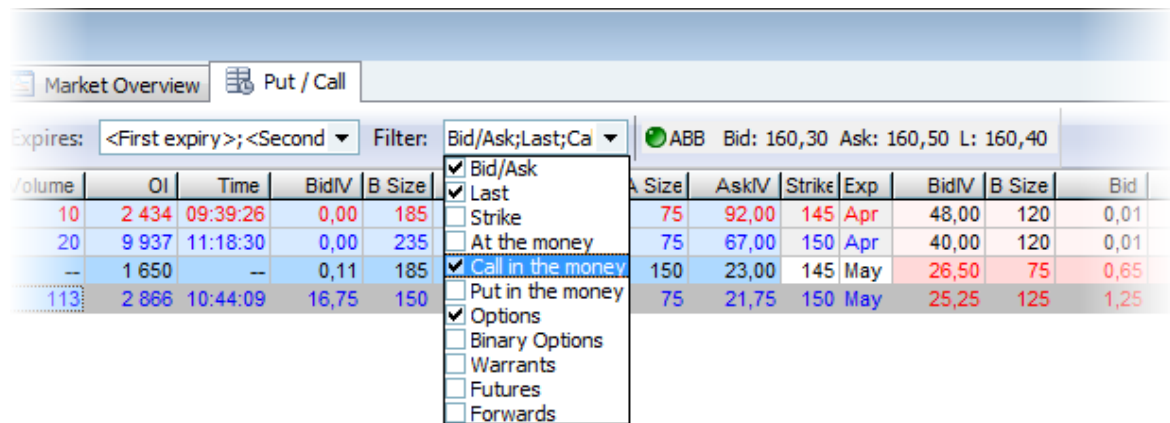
Market Overview | Put / Call

Expires: <First expiry>;<Second | Filter: Bid/Ask;Last;Ca | ABB Bid: 160,30 Ask: 160,50 L: 160,40

| Volume | OI | Time | BidIV | B Size | A Size | AskIV | Strike | Exp | BidIV | B Size | Bid |
|---|---|---|---|---|---|---|---|---|---|---|---|
| 10 | 2 434 | 09:39:26 | 0,00 | 185 | 75 | 92,00 | 145 | Apr | 48,00 | 120 | 0,01 |
| 20 | 9 937 | 11:18:30 | 0,00 | 235 | 75 | 67,00 | 150 | Apr | 40,00 | 120 | 0,01 |
| -- | 1 650 | -- | 0,11 | 185 | 150 | 23,00 | 145 | May | 26,50 | 75 | 0,65 |
| 113 | 2 866 | 10:44:09 | 16,75 | 150 | 75 | 21,75 | 150 | May | 25,25 | 125 | 1,25 |

☑ Bid/Ask
☑ Last
☐ Strike
☐ At the money
☑ Call in the money
☐ Put in the money
☑ Options
☐ Binary Options
☐ Warrants
☐ Futures
☐ Forwards